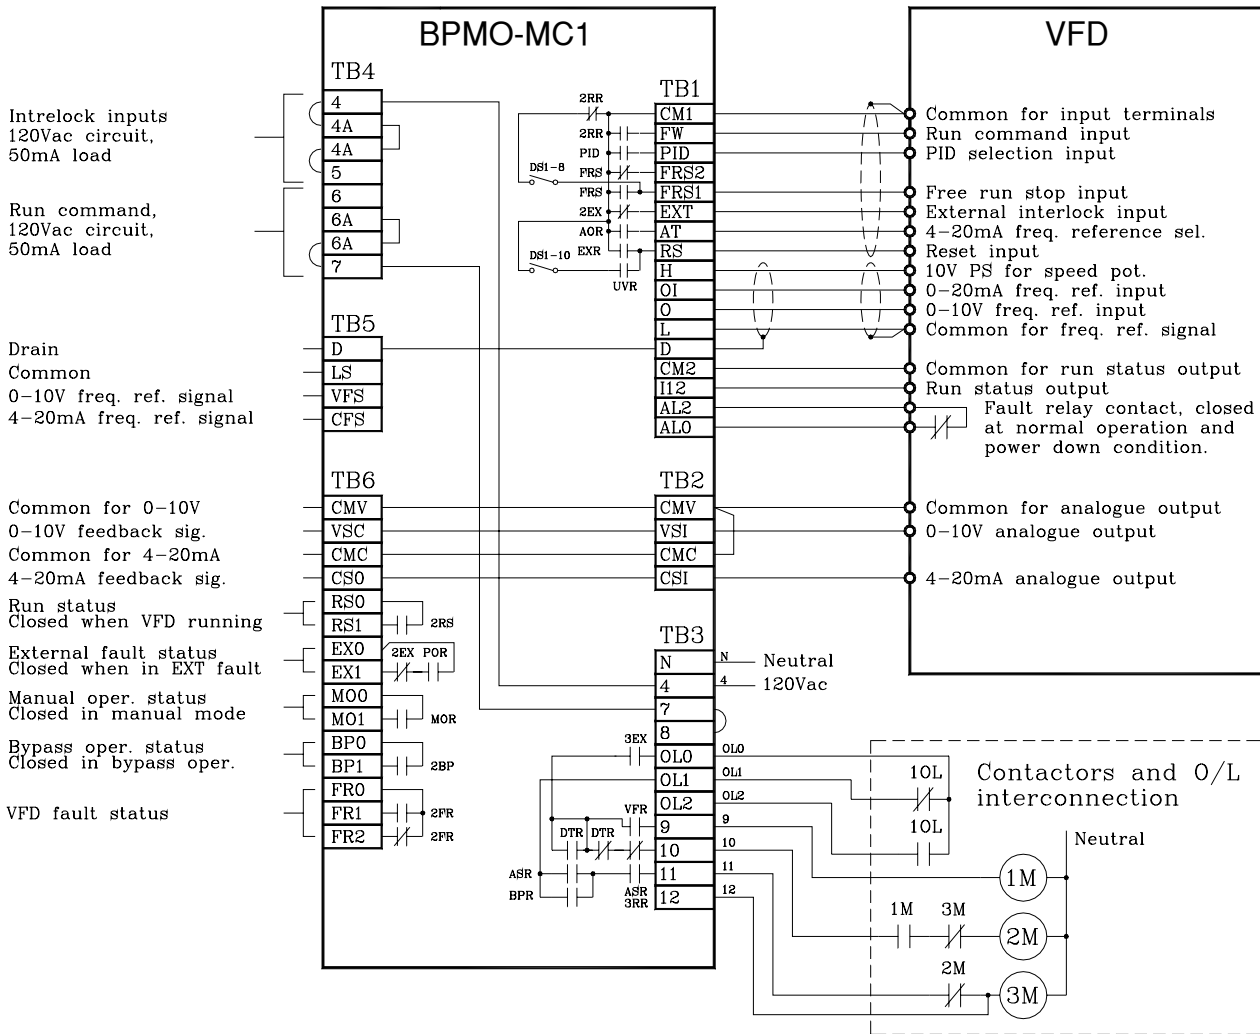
BPMO-MC1

VFD

TB4

Intrelock inputs 120Vac circuit, 50mA load

4
4A
4A
5
6
6A
6A
7

Run command, 120Vac circuit, 50mA load

TB1

2RR
CM1
2RR FW
PID PID
DS1-8 FRS FRS2
FRS FRS1
2EX EXT
AOR AT
DS1-10 EXR RS
H
UVR
OI
O
L
D
CM2
I12
AL2
AL0

Common for input terminals
Run command input
PID selection input
Free run stop input
External interlock input
4-20mA freq. reference sel.
Reset input
10V PS for speed pot.
0-20mA freq. ref. input
0-10V freq. ref. input
Common for freq. ref. signal
Common for run status output
Run status output
Fault relay contact, closed at normal operation and power down condition.

TB5

Drain
Common
0-10V freq. ref. signal
4-20mA freq. ref. signal

D
LS
VFS
CFS

TB6

Common for 0-10V
0-10V feedback sig.
Common for 4-20mA
4-20mA feedback sig.

CMV
VSC
CMC
CS0

TB2

CMV
VSI
CMC
CSI

Common for analogue output
0-10V analogue output
4-20mA analogue output

Run status Closed when VFD running
RS0
RS1
2RS

External fault status Closed when in EXT fault
EX0
EX1
2EX POR

Manual oper. status Closed in manual mode
MO0
MO1
MOR

Bypass oper. status Closed in bypass oper.
BP0
BP1
2BP

VFD fault status
FR0
FR1
FR2
2FR
2FR

TB3

N
4
7
8
3EX
OL0
OL1
OL2
VFR
9
DTR DTR
10
ASR
11
BPR
ASR 3RR
12

N Neutral
4 120Vac
OL0
OL1
OL2
9
10
11
12

1OL
1OL

Contactors and O/L interconnection

Neutral

1M
1M 3M
2M
2M
3M